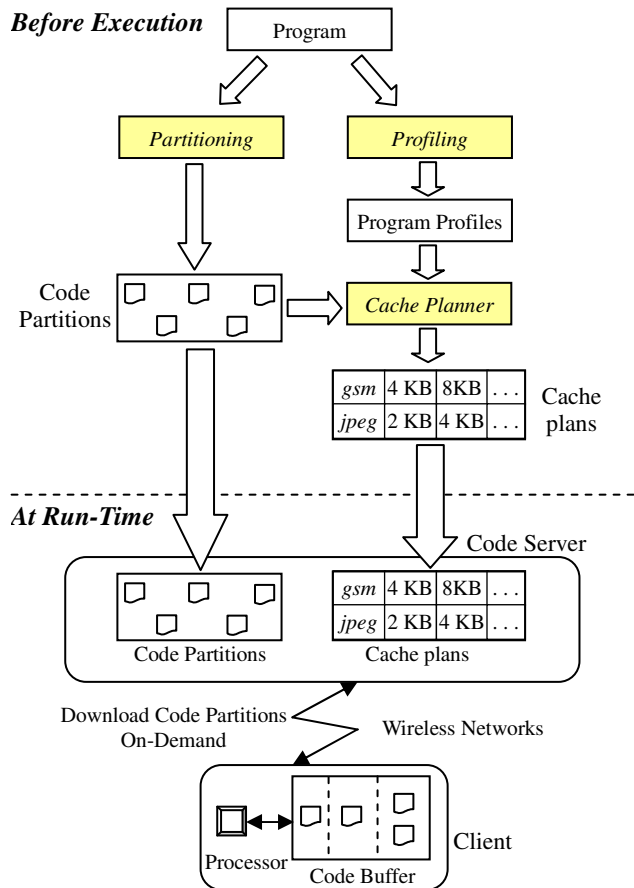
Before Execution

Program

Partitioning

Profiling

Program Profiles

Code Partitions

Cache Planner

| gsm | 4 KB | 8KB | ... |
|---|---|---|---|
| jpeg | 2 KB | 4 KB | ... |

Cache plans

At Run-Time

Code Server

| gsm | 4 KB | 8KB | ... |
|---|---|---|---|
| jpeg | 2 KB | 4 KB | ... |

Code Partitions

Cache plans

Download Code Partitions On-Demand

Wireless Networks

Processor

Code Buffer

Client